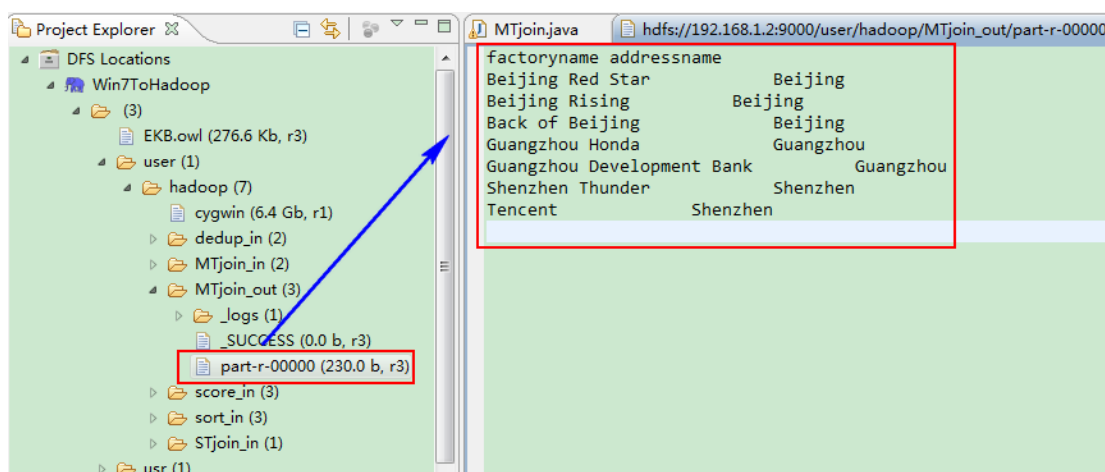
Project Explorer

DFS Locations
Win7ToHadoop
(3)
EKB.owl (276.6 Kb, r3)
user (1)
hadoop (7)
cygwin (6.4 Gb, r1)
dedup_in (2)
MTjoin_in (2)
MTjoin_out (3)
_logs (1)
_SUCCESS (0.0 b, r3)
part-r-00000 (230.0 b, r3)
score_in (3)
sort_in (3)
STjoin_in (1)
usr (1)

MTjoin.java
hdfs://192.168.1.2:9000/user/hadoop/MTjoin_out/part-r-00000

factoryname addressname
Beijing Red Star Beijing
Beijing Rising Beijing
Back of Beijing Beijing
Guangzhou Honda Guangzhou
Guangzhou Development Bank Guangzhou
Shenzhen Thunder Shenzhen
Tencent Shenzhen